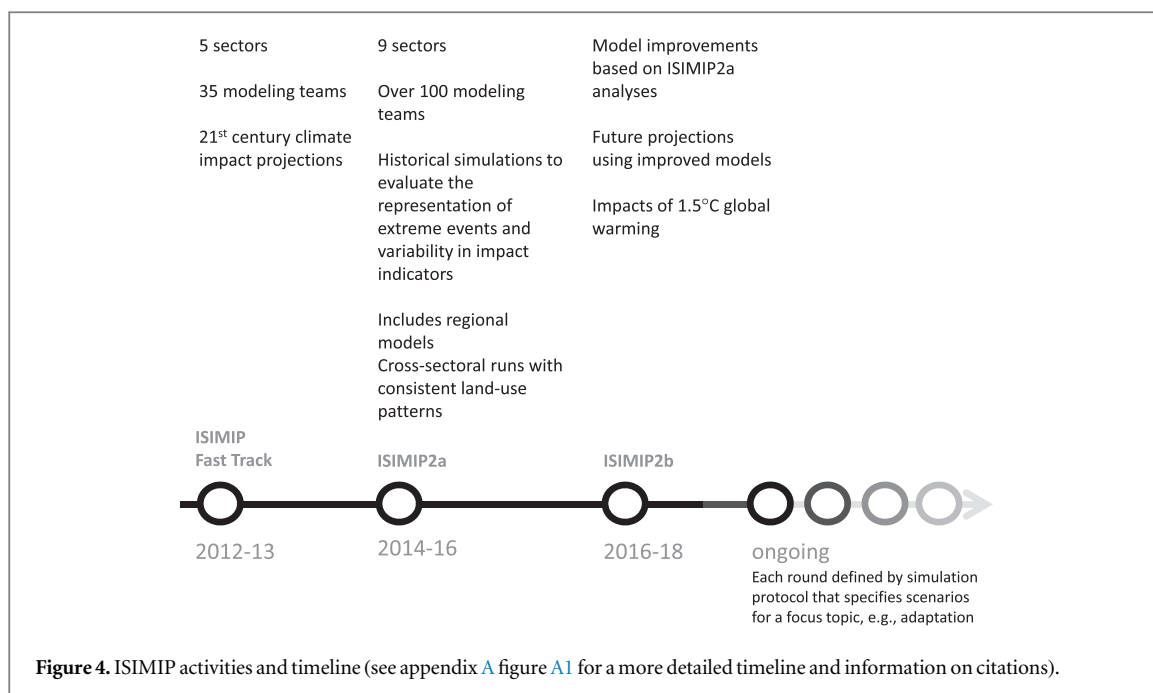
5 sectors

35 modeling teams

21$^{st}$ century climate impact projections

9 sectors

Over 100 modeling teams

Historical simulations to evaluate the representation of extreme events and variability in impact indicators

Includes regional models
Cross-sectoral runs with consistent land-use patterns

Model improvements based on ISIMIP2a analyses

Future projections using improved models

Impacts of 1.5°C global warming

ISIMIP Fast Track

ISIMIP2a

ISIMIP2b

2012-13

2014-16

2016-18

ongoing
Each round defined by simulation protocol that specifies scenarios for a focus topic, e.g., adaptation

**Figure 4.** ISIMIP activities and timeline (see appendix A figure A1 for a more detailed timeline and information on citations).